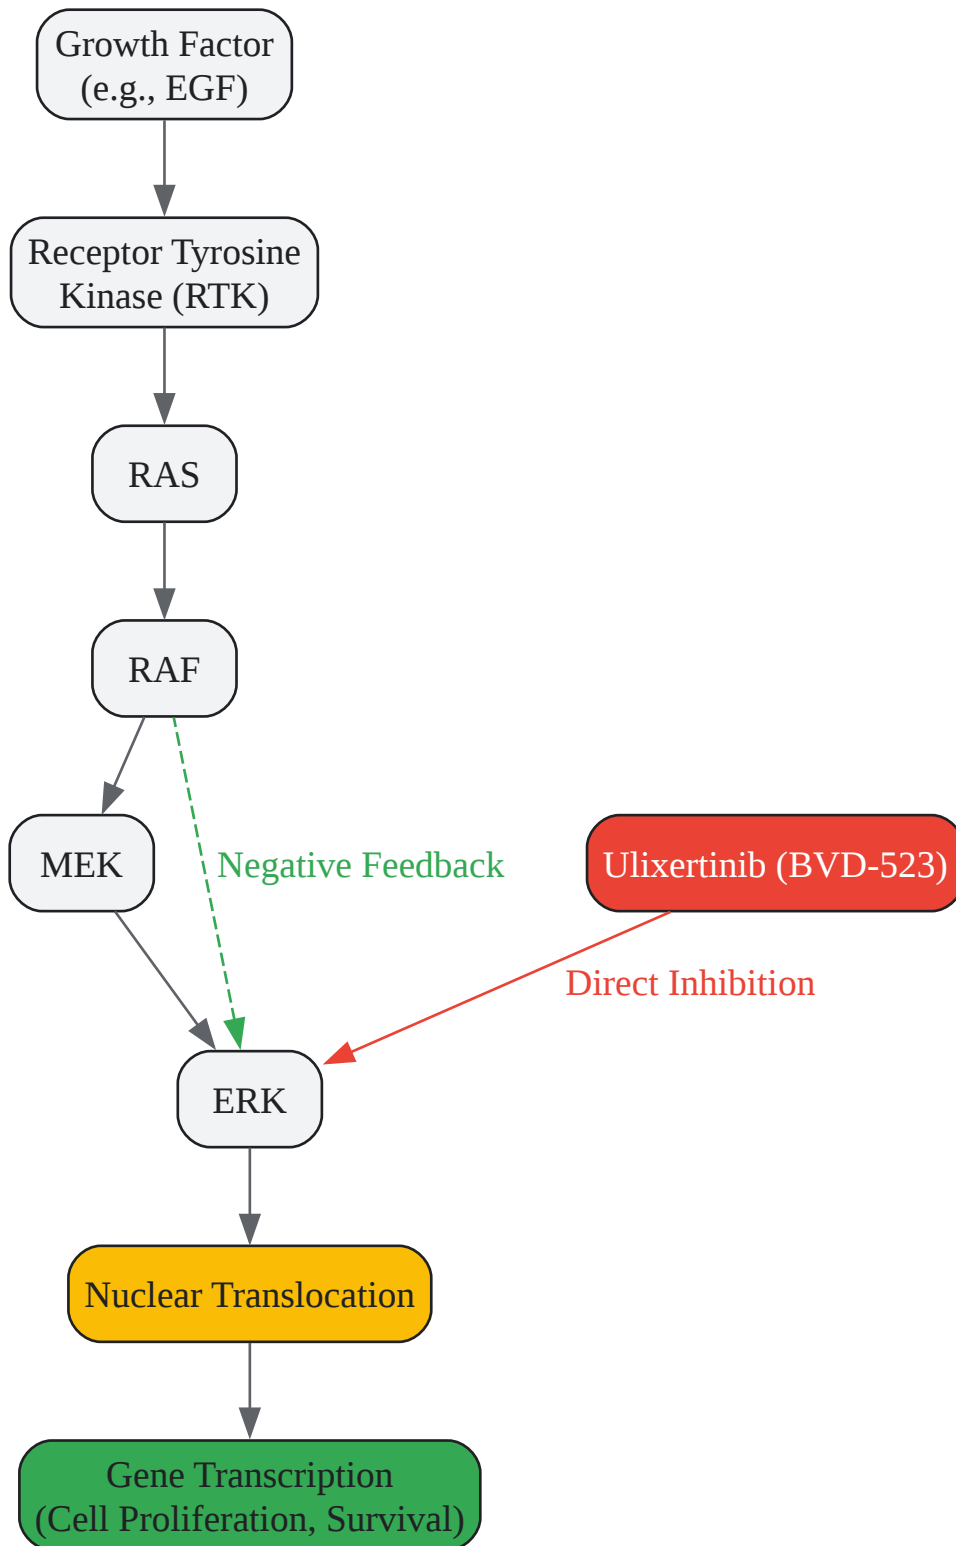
Growth Factor
(e.g., EGF)

Receptor Tyrosine
Kinase (RTK)

RAS

RAF

MEK

Negative Feedback

Ulixertinib (BVD-523)

Direct Inhibition

ERK

Nuclear Translocation

Gene Transcription
(Cell Proliferation, Survival)